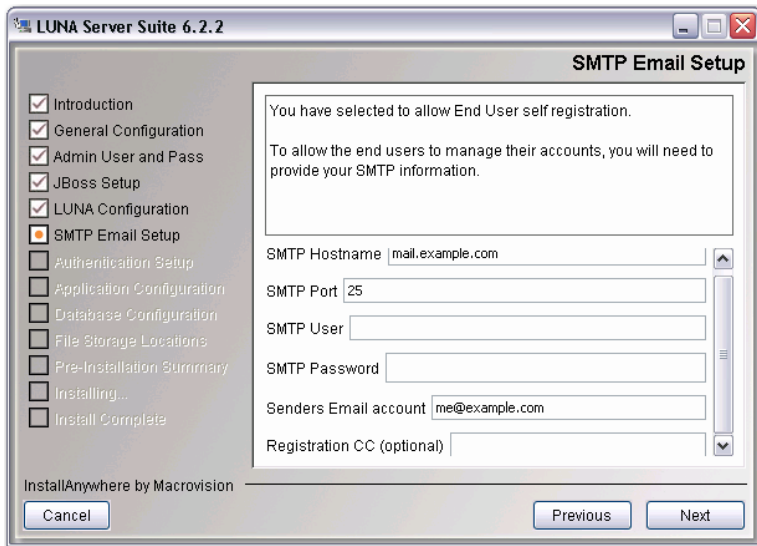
LUNA Server Suite 6.2.2

SMTP Email Setup

Introduction
General Configuration
Admin User and Pass
JBoss Setup
LUNA Configuration
SMTP Email Setup
Authentication Setup
Application Configuration
Database Configuration
File Storage Locations
Pre-Installation Summary
Installing...
Install Complete

You have selected to allow End User self registration.

To allow the end users to manage their accounts, you will need to provide your SMTP information.

SMTP Hostname mail.example.com
SMTP Port 25
SMTP User
SMTP Password
Senders Email account me@example.com
Registration CC (optional)

InstallAnywhere by Macrovision

Cancel
Previous
Next